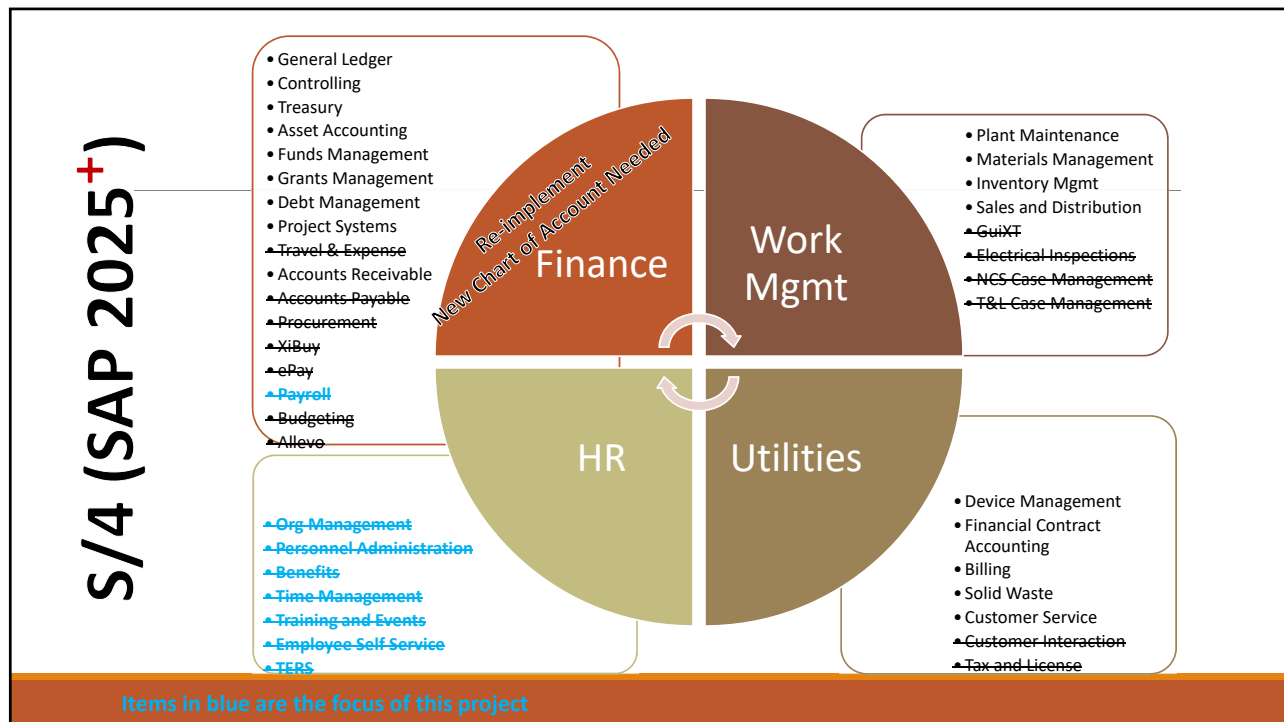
S/4 (SAP 2025$^+$)

• General Ledger
• Controlling
• Treasury
• Asset Accounting
• Funds Management
• Grants Management
• Debt Management
• Project Systems
• ~~Travel & Expense~~
• Accounts Receivable
• ~~Accounts Payable~~
• ~~Procurement~~
• ~~XiBuy~~
• ~~ePay~~
• ~~Payroll~~
• ~~Budgeting~~
• ~~Allevo~~

Re-implement
New Chart of Account Needed

Finance

Work Mgmt

• Plant Maintenance
• Materials Management
• Inventory Mgmt
• Sales and Distribution
• ~~GuiXT~~
• ~~Electrical Inspections~~
• ~~NCS Case Management~~
• ~~T&L Case Management~~

HR

Utilities

• ~~Org Management~~
• ~~Personnel Administration~~
• ~~Benefits~~
• ~~Time Management~~
• ~~Training and Events~~
• ~~Employee Self Service~~
• ~~TERS~~

• Device Management
• Financial Contract Accounting
• Billing
• Solid Waste
• Customer Service
• ~~Customer Interaction~~
• ~~Tax and License~~

Items in blue are the focus of this project